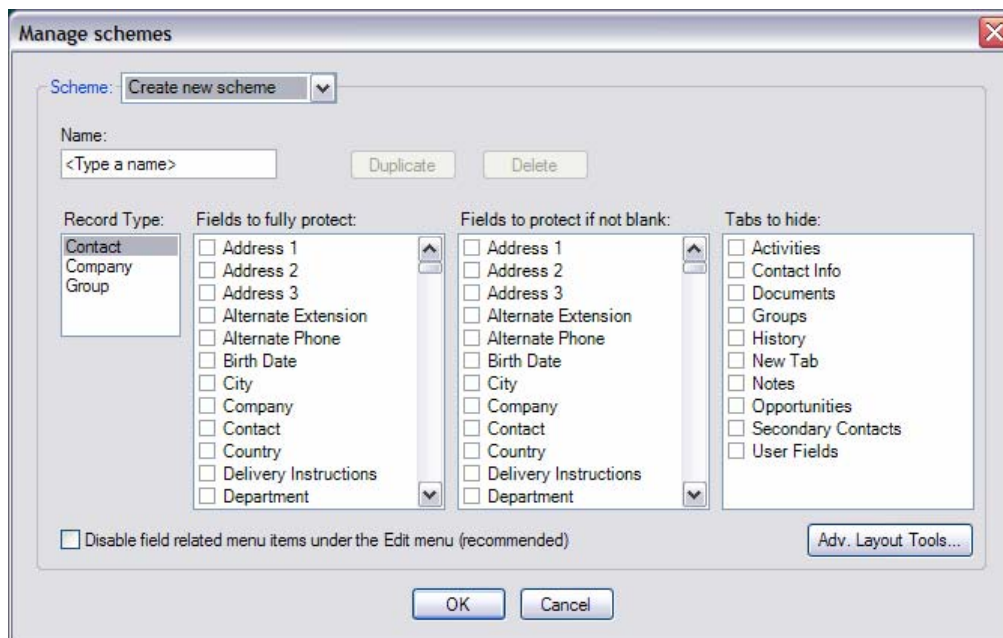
Manage schemes

Scheme: Create new scheme

Name:
<Type a name>

Duplicate Delete

Record Type:
Contact
Company
Group

Fields to fully protect:
Address 1
Address 2
Address 3
Alternate Extension
Alternate Phone
Birth Date
City
Company
Contact
Country
Delivery Instructions
Department

Fields to protect if not blank:
Address 1
Address 2
Address 3
Alternate Extension
Alternate Phone
Birth Date
City
Company
Contact
Country
Delivery Instructions
Department

Tabs to hide:
Activities
Contact Info
Documents
Groups
History
New Tab
Notes
Opportunities
Secondary Contacts
User Fields

Disable field related menu items under the Edit menu (recommended)

Adv. Layout Tools...

OK Cancel